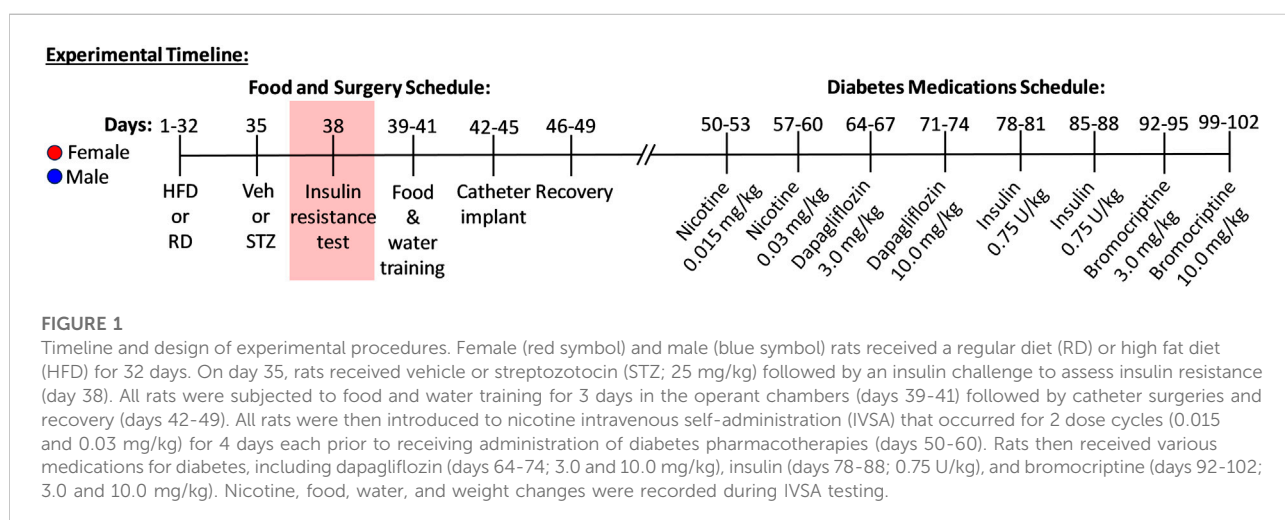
Experimental Timeline:

Food and Surgery Schedule:

Diabetes Medications Schedule:

Days: 1-32 35 38 39-41 42-45 46-49 50-53 57-60 64-67 71-74 78-81 85-88 92-95 99-102

Female

Male

HFD or RD

Veh or STZ

Insulin resistance test

Food & water training

Catheter implant

Recovery

Nicotine 0.015 mg/kg

Nicotine 0.03 mg/kg

Dapagliflozin 3.0 mg/kg

Dapagliflozin 10.0 mg/kg

Insulin 0.75 U/kg

Insulin 0.75 U/kg

Bromocriptine 3.0 mg/kg

Bromocriptine 10.0 mg/kg

FIGURE 1
Timeline and design of experimental procedures. Female (red symbol) and male (blue symbol) rats received a regular diet (RD) or high fat diet (HFD) for 32 days. On day 35, rats received vehicle or streptozotocin (STZ; 25 mg/kg) followed by an insulin challenge to assess insulin resistance (day 38). All rats were subjected to food and water training for 3 days in the operant chambers (days 39-41) followed by catheter surgeries and recovery (days 42-49). All rats were then introduced to nicotine intravenous self-administration (IVSA) that occurred for 2 dose cycles (0.015 and 0.03 mg/kg) for 4 days each prior to receiving administration of diabetes pharmacotherapies (days 50-60). Rats then received various medications for diabetes, including dapagliflozin (days 64-74; 3.0 and 10.0 mg/kg), insulin (days 78-88; 0.75 U/kg), and bromocriptine (days 92-102; 3.0 and 10.0 mg/kg). Nicotine, food, water, and weight changes were recorded during IVSA testing.